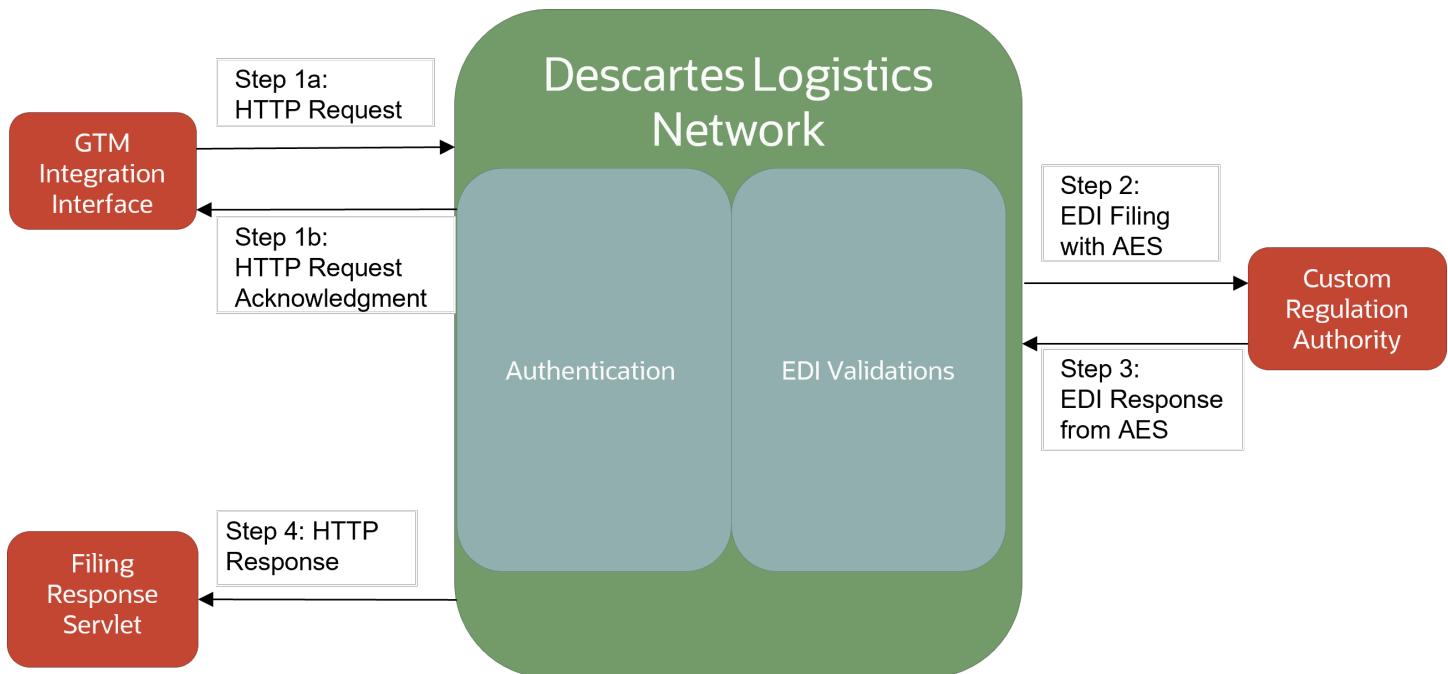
Step 1a:
HTTP Request

GTM Integration Interface

Step 1b:
HTTP Request Acknowledgment

Descartes Logistics Network

Authentication

EDI Validations

Step 2:
EDI Filing with AES

Custom Regulation Authority

Step 3:
EDI Response from AES

Step 4: HTTP Response

Filing Response Servlet